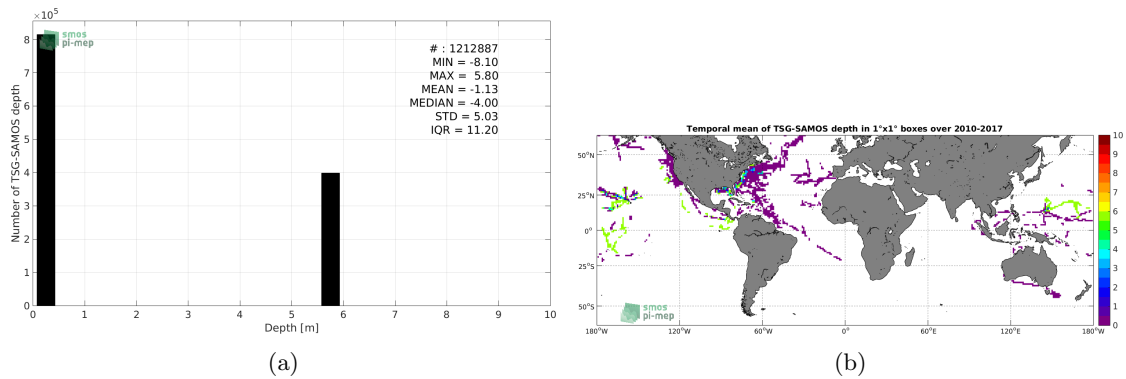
$\times10^5$
smos
pi-mep

# : 1212887
MIN = -8.10
MAX = 5.80
MEAN = -1.13
MEDIAN = -4.00
STD = 5.03
IQR = 11.20

Number of TSG-SAMOS depth
8
7
6
5
4
3
2
1
0
0 1 2 3 4 5 6 7 8 9 10
Depth [m]

(a)

Temporal mean of TSG-SAMOS depth in 1°x1° boxes over 2010-2017

50°N
25°N
0°
25°S
50°S
180°W 120°W 60°W 0° 60°E 120°E 180°W

smos
pi-mep

10
9
8
7
6
5
4
3
2
1
0

(b)